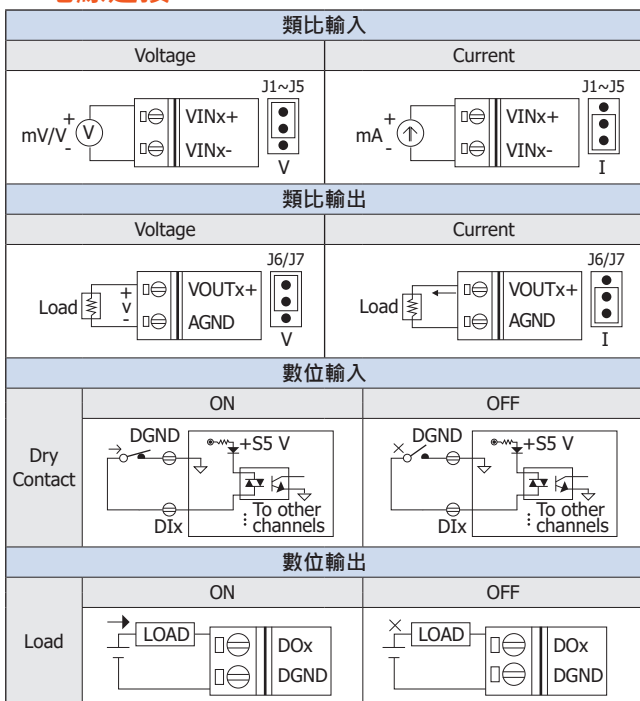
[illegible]

| 類比輸入 | |
|---|---|
| Voltage | Current |
| mV/V + - V; VINx+; VINx-; J1~J5; V | mA + -; VINx+; VINx-; J1~J5; I |

| 類比輸出 | |
|---|---|
| Voltage | Current |
| Load; + V -; VOUTx+; AGND; J6/J7; V | Load; VOUTx+; AGND; J6/J7; I |

| 數位輸入 | | |
|---|---|---|
| | ON | OFF |
| Dry Contact | DGND; +S5 V; DIx; To other channels | DGND; +S5 V; DIx; To other channels |

| 數位輸出 | | |
|---|---|---|
| | ON | OFF |
| Load | LOAD; DOx; DGND | LOAD; DOx; DGND |